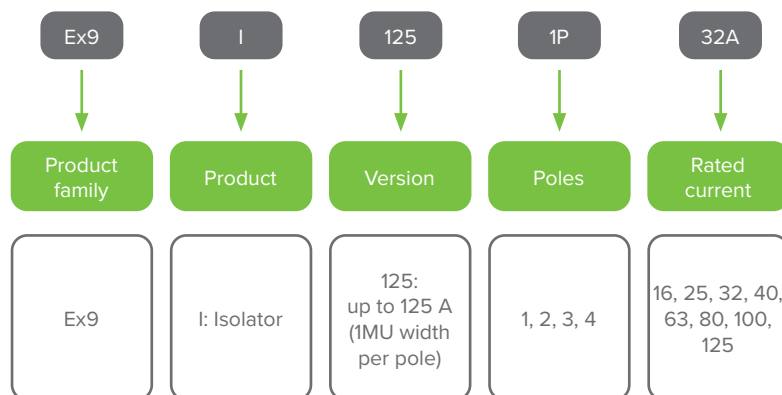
| Ex9 | I | 125 | 1P | 32A |
|---|---|---|---|---|
| Product family | Product | Version | Poles | Rated current |
| Ex9 | I: Isolator | 125: up to 125 A (1MU width per pole) | 1, 2, 3, 4 | 16, 25, 32, 40, 63, 80, 100, 125 |